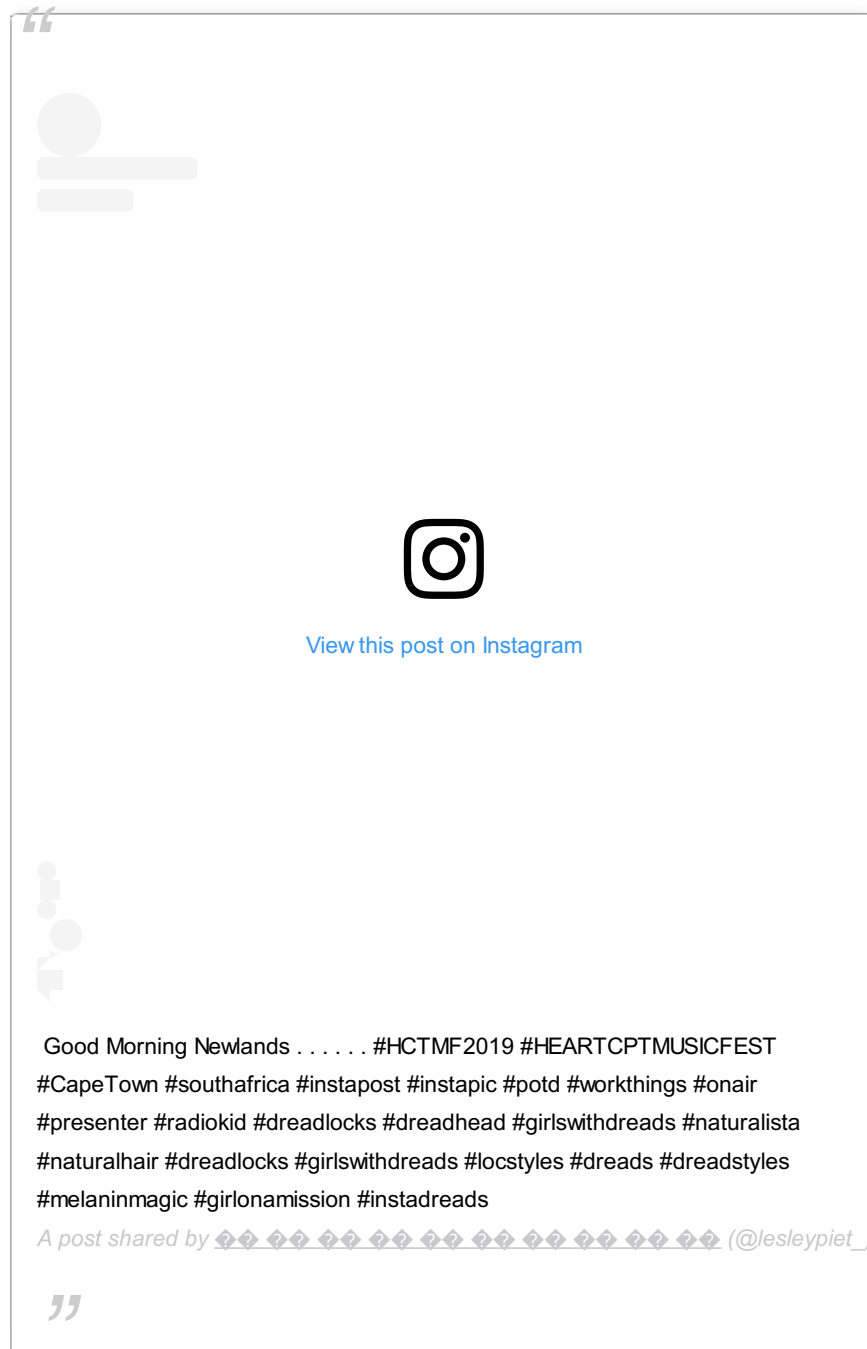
“

View this post on Instagram

Good Morning Newlands . . . . . . #HCTMF2019 #HEARTCPTMUSICFEST #CapeTown #southafrica #instapost #instapic #potd #workthings #onair #presenter #radiokid #dreadlocks #dreadhead #girlswithdreads #naturalista #naturalhair #dreadlocks #girlswithdreads #locstyles #dreads #dreadstyles #melaninmagic #girlonamission #instadreads

A post shared by �� �� �� �� �� �� �� �� �� �� (@lesleypiet_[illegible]

”